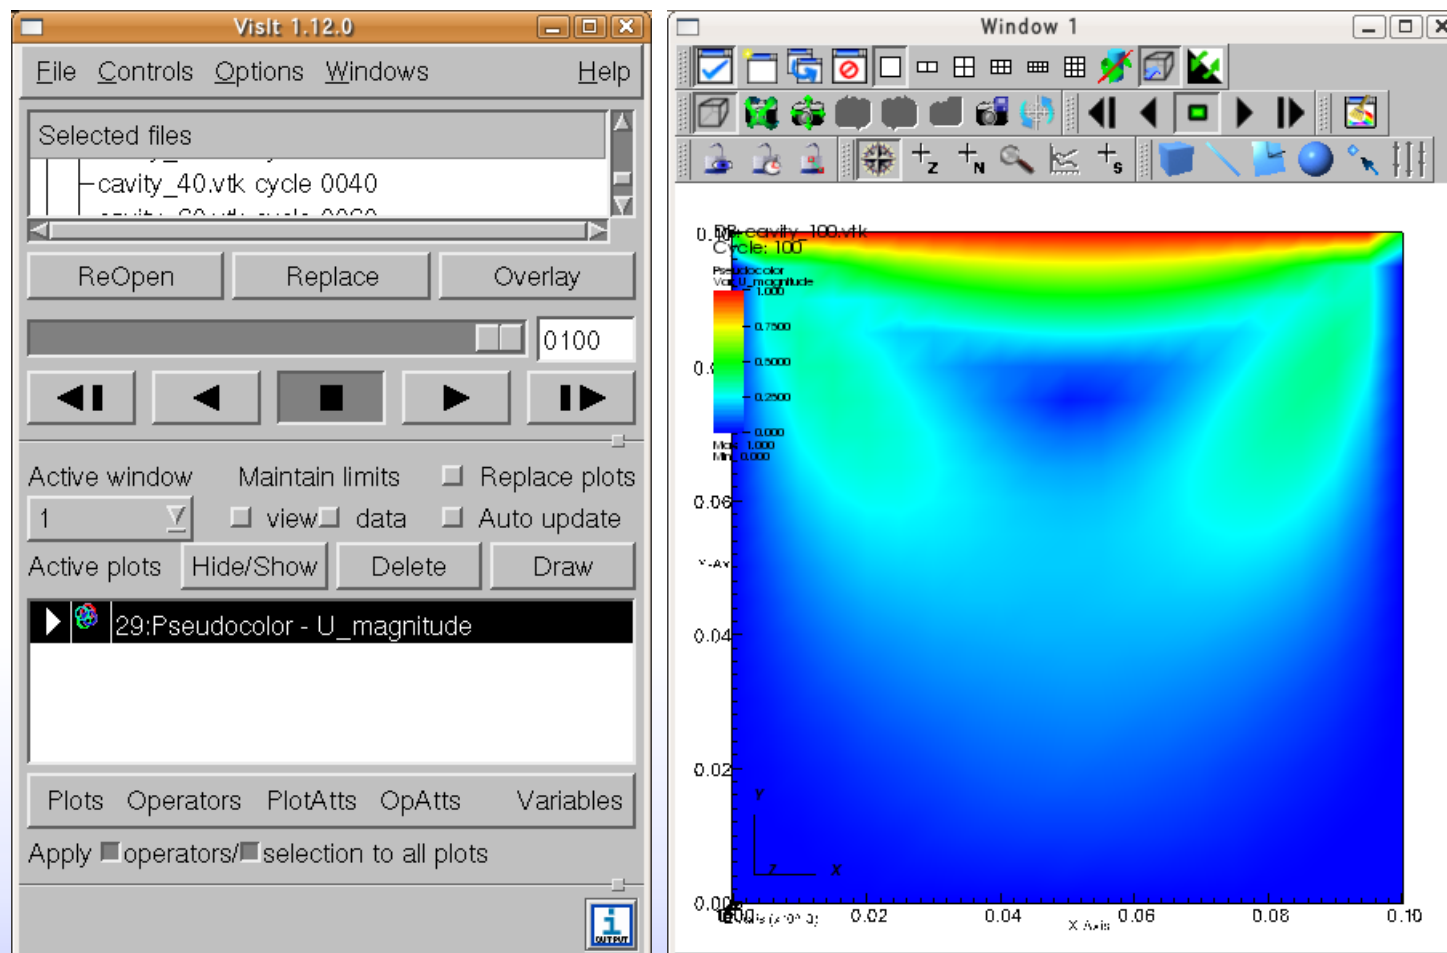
VisIt 1.12.0

File Controls Options Windows Help

Selected files

cavity_40.vtk cycle 0040

ReOpen Replace Overlay

0100

Active window Maintain limits Replace plots

1 view data Auto update

Active plots Hide/Show Delete Draw

29:Pseudocolor - U_magnitude

Plots Operators PlotAtts OpAtts Variables

Apply operators/ selection to all plots

OUTPUT

Window 1

DB: cavity_100.vtk
Cycle: 100

Pseudocolor
Var: U_magnitude
1.000
0.7500
0.5000
0.2500
0.000
Max: 1.000
Min: 0.000

0.10
0.0
0.06
Y-Axis
0.04
0.02
0.00
Y
Z X
0.00
X-Axis (x10^-3)
0.02
0.04
X Axis
0.06
0.08
0.10